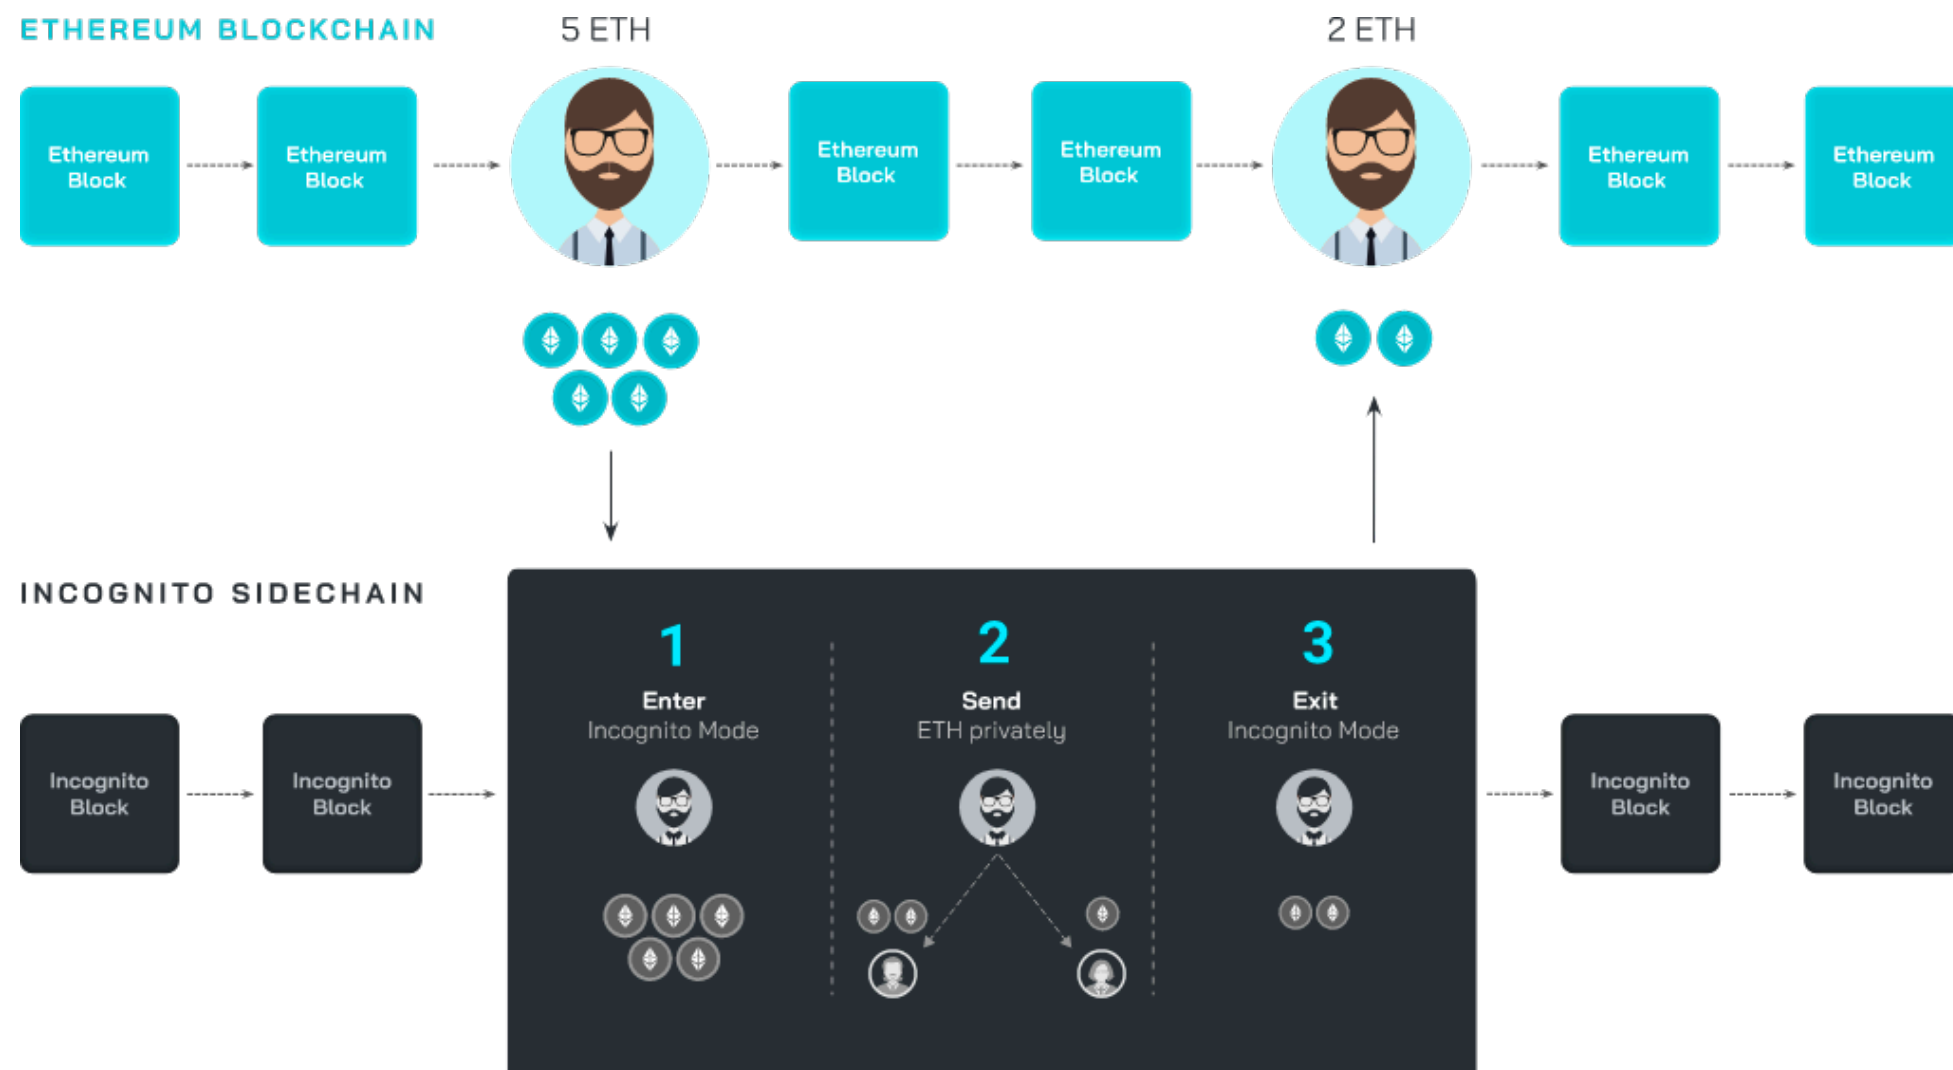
ETHEREUM BLOCKCHAIN

5 ETH

2 ETH

Ethereum Block

Ethereum Block

Ethereum Block

Ethereum Block

Ethereum Block

Ethereum Block

INCOGNITO SIDECHAIN

Incognito Block

Incognito Block

1
Enter
Incognito Mode

2
Send
ETH privately

3
Exit
Incognito Mode

Incognito Block

Incognito Block